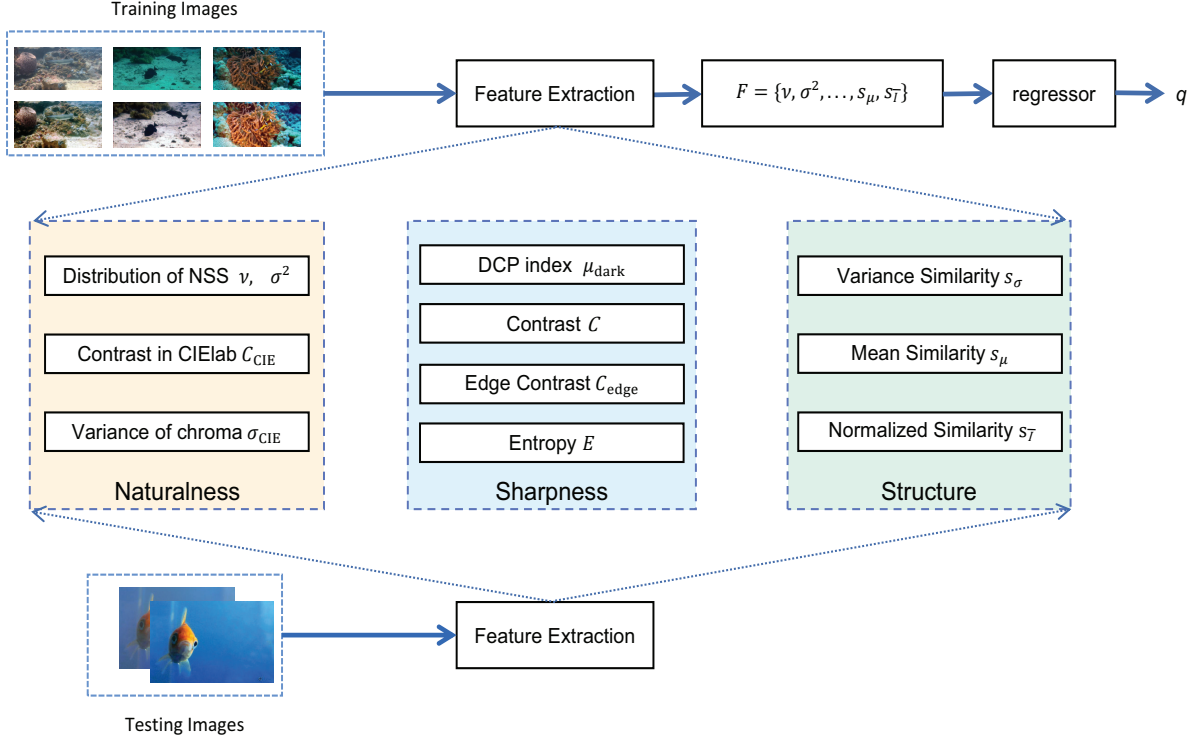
Training Images

Feature Extraction

$F = \{\nu, \sigma^2, \ldots, s_\mu, s_{\bar{I}}\}$

regressor

$q$

Distribution of NSS $\nu$, $\sigma^2$

Contrast in CIElab $C_{\mathrm{CIE}}$

Variance of chroma $\sigma_{\mathrm{CIE}}$

Naturalness

DCP index $\mu_{\mathrm{dark}}$

Contrast $C$

Edge Contrast $C_{\mathrm{edge}}$

Entropy $E$

Sharpness

Variance Similarity $s_\sigma$

Mean Similarity $s_\mu$

Normalized Similarity $s_{\bar{I}}$

Structure

Feature Extraction

Testing Images